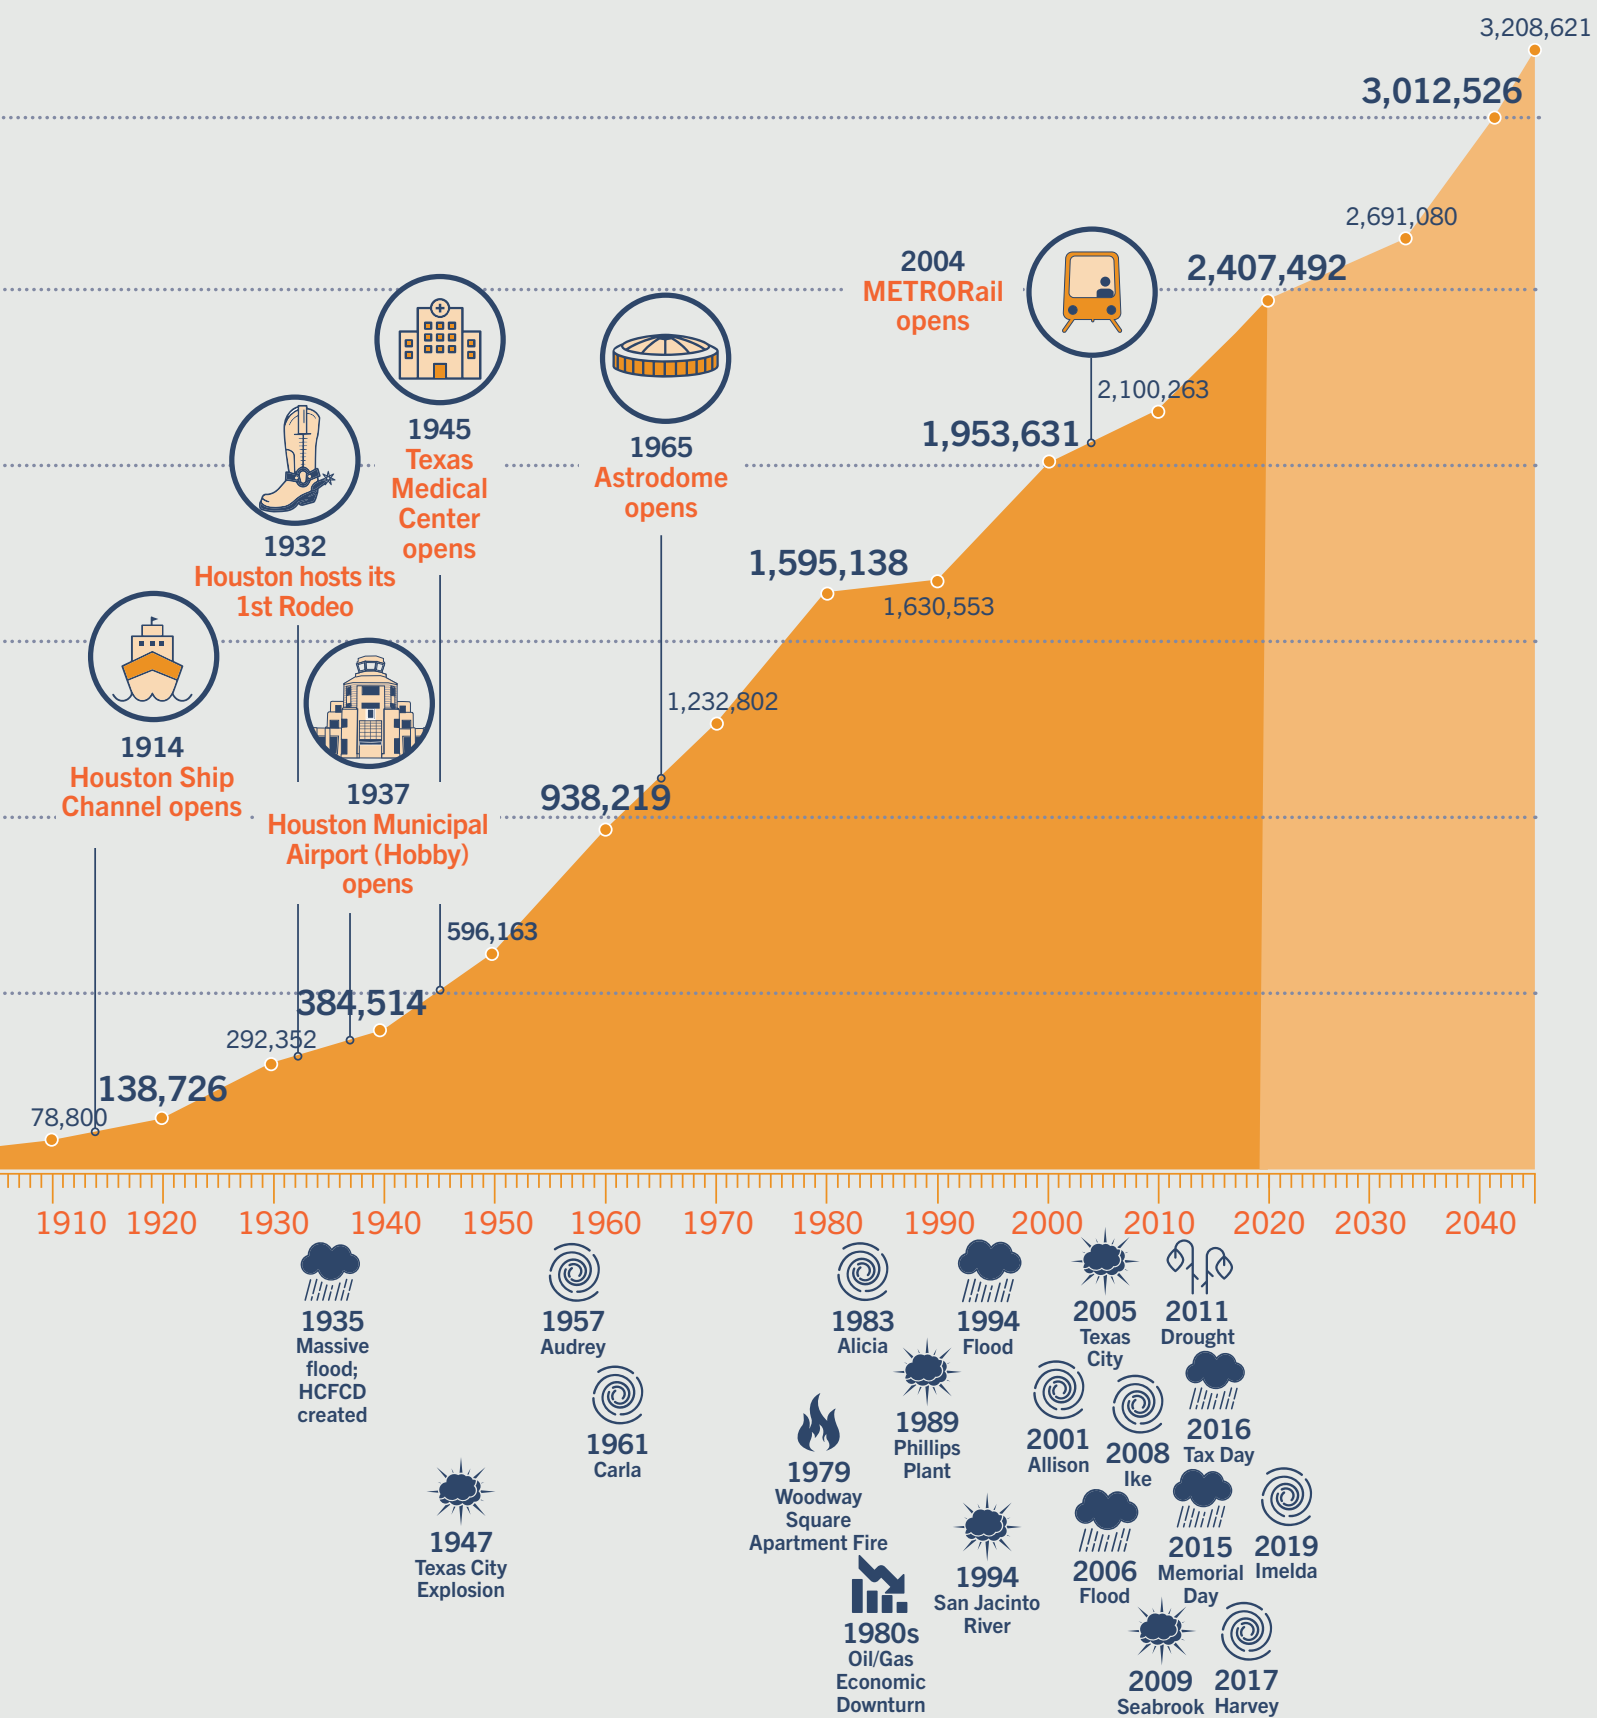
3,208,621

3,012,526

2,691,080

2004
METRORail
opens

2,407,492

2,100,263

1,953,631

1945
Texas
Medical
Center
opens

1965
Astrodome
opens

1932
Houston hosts its
1st Rodeo

1,595,138

1,630,553

1914
Houston Ship
Channel opens

1,232,802

1937
Houston Municipal
Airport (Hobby)
opens

938,219

596,163

384,514

292,352

138,726

78,800

1910 1920 1930 1940 1950 1960 1970 1980 1990 2000 2010 2020 2030 2040

1935
Massive
flood;
HCFCD
created

1957
Audrey

1961
Carla

1947
Texas City
Explosion

1983
Alicia

1979
Woodway
Square
Apartment Fire

1980s
Oil/Gas
Economic
Downturn

1989
Phillips
Plant

1994
Flood

1994
San Jacinto
River

2001
Allison

2005
Texas
City

2006
Flood

2008
Ike

2009
Seabrook

2011
Drought

2016
Tax Day

2015
Memorial
Day

2017
Harvey

2019
Imelda